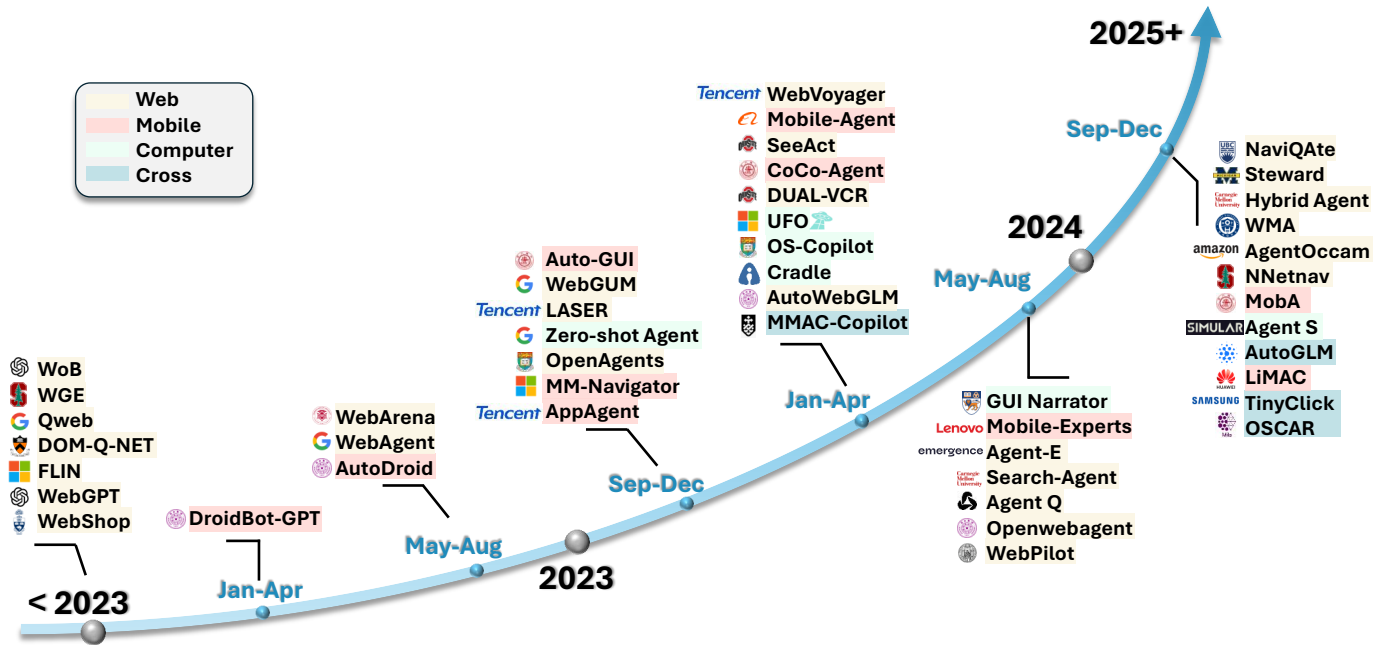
Web
Mobile
Computer
Cross

< 2023
WoB
WGE
Qweb
DOM-Q-NET
FLIN
WebGPT
WebShop

Jan-Apr
DroidBot-GPT

May-Aug
WebArena
WebAgent
AutoDroid

2023

Sep-Dec
Auto-GUI
WebGUM
Tencent LASER
Zero-shot Agent
OpenAgents
MM-Navigator
Tencent AppAgent

Jan-Apr
Tencent WebVoyager
Mobile-Agent
SeeAct
CoCo-Agent
DUAL-VCR
UFO
OS-Copilot
Cradle
AutoWebGLM
MMAC-Copilot

May-Aug
GUI Narrator
Lenovo Mobile-Experts
emergence Agent-E
Carnegie Mellon University Search-Agent
Agent Q
Openwebagent
WebPilot

2024

Sep-Dec
NaviQAte
Steward
Carnegie Mellon University Hybrid Agent
WMA
amazon AgentOccam
NNetnav
MobA
SIMULAR Agent S
AutoGLM
HUAWEI LiMAC
SAMSUNG TinyClick
OSCAR

2025+